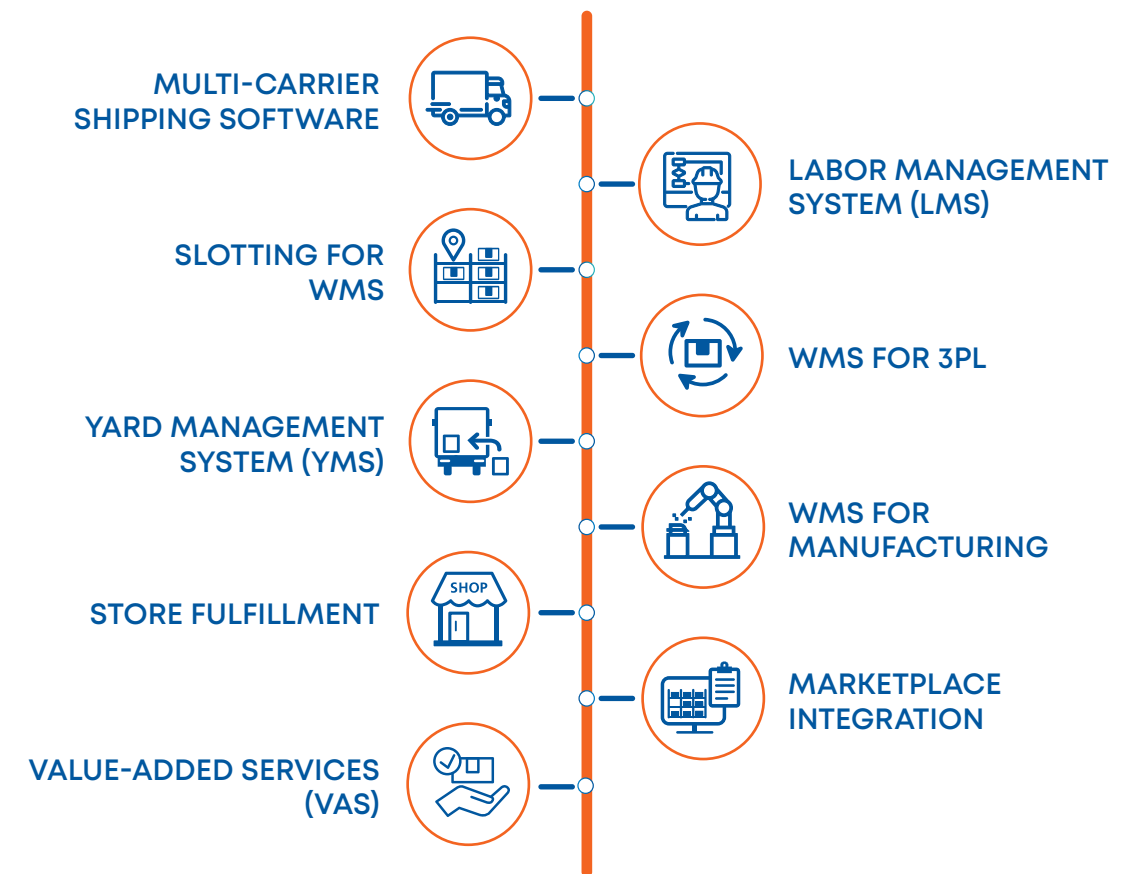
MULTI-CARRIER SHIPPING SOFTWARE

LABOR MANAGEMENT SYSTEM (LMS)

SLOTTING FOR WMS

WMS FOR 3PL

YARD MANAGEMENT SYSTEM (YMS)

WMS FOR MANUFACTURING

SHOP

STORE FULFILLMENT

MARKETPLACE INTEGRATION

VALUE-ADDED SERVICES (VAS)